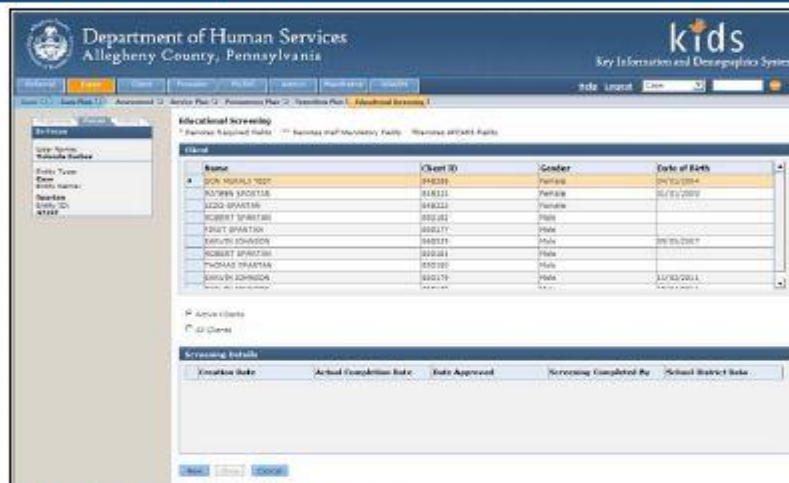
Department of Human Services
Allegheny County, Pennsylvania

kids
Key Information and Demographics System

Referral | Case | Client | Provider | Rollout | Admin | Monitoring | Health

Help Logout Case

Educational Screening

In Focus

User Name:
Yolanda Barbee

Entity Type:
Case
Entity Name:
Spartan
Entity ID:
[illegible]

Educational Screening
* Denotes Required Fields ** Denotes Half Mandatory Fields Denotes AFCARS Fields

Client

| | Name | Client ID | Gender | Date of Birth |
|---|---|---|---|---|
| ▸ | DON MORALS TEST | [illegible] | Female | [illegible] |
| | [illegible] SPARTAN | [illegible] | Female | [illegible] |
| | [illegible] SPARTAN | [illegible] | Female | |
| | ROBERT SPARTAN | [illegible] | Male | |
| | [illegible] SPARTAN | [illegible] | Male | |
| | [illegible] JOHNSON | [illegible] | Male | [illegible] |
| | ROBERT SPARTAN | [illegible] | Male | |
| | THOMAS SPARTAN | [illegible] | Male | |
| | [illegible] JOHNSON | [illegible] | Male | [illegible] |

Active Clients
All Clients

Screening Details

| Creation Date | Actual Completion Date | Date Approved | Screening Completed By | School District Date |
|---|---|---|---|---|

New | Close | Cancel